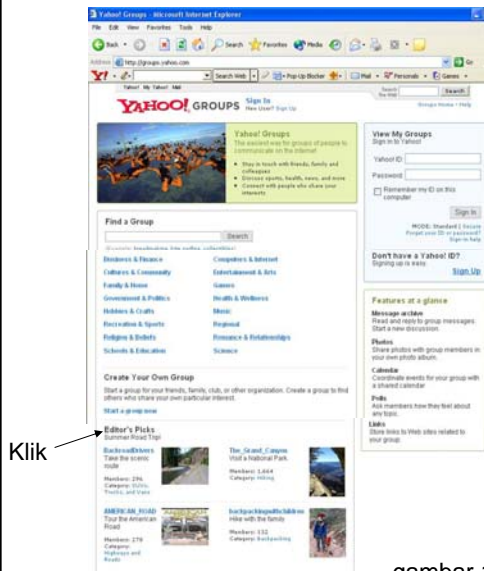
Yahoo! Groups - Microsoft Internet Explorer

File Edit View Favorites Tools Help

Back Search Favorites Media

Address http://groups.yahoo.com

Search Web Pop-Up Blocker Mail Personals Games

Yahoo! My Yahoo! Mail

Search the Web Search

YAHOO! GROUPS Sign In New User? Sign Up

Groups Home - Help

Yahoo! Groups
The easiest way for groups of people to communicate on the Internet

• Stay in touch with friends, family and colleagues
• Discuss sports, health, news, and more
• Connect with people who share your interests

View My Groups
Sign in to Yahoo!

Yahoo! ID:
Password:
Remember my ID on this computer

Sign In

MODE: Standard | Secure
Forgot your ID or password?
Sign in help

Don't have a Yahoo! ID?
Signing up is easy.
Sign Up

Find a Group

Search

(Example: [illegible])

Business & Finance
Cultures & Community
Family & Home
Government & Politics
Hobbies & Crafts
Recreation & Sports
Religion & Beliefs
Schools & Education

Computers & Internet
Entertainment & Arts
Games
Health & Wellness
Music
Regional
Romance & Relationships
Science

Features at a glance

Message archive
Read and reply to group messages. Start a new discussion.

Photos
Share photos with group members in your own photo album.

Calendar
Coordinate events for your group with a shared calendar

Polls
Ask members how they feel about any topic.

Links
Store links to Web sites related to your group.

Create Your Own Group
Start a group for your friends, family, club, or other organization. Create a group to find others who share your own particular interest.

Start a group now

Klik

Editor's Picks
Summer Road Trip!

BackroadDrivers
Take the scenic route
Members: 296
Category: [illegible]

The_Grand_Canyon
Visit a National Park.
Members: 1,664
Category: Hiking

AMERICAN_ROAD
Tour the American Road
Members: 279
Category: Highways and Roads

backpackingwithchildren
Hike with the family
Members: 132
Category: Backpacking

gambar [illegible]